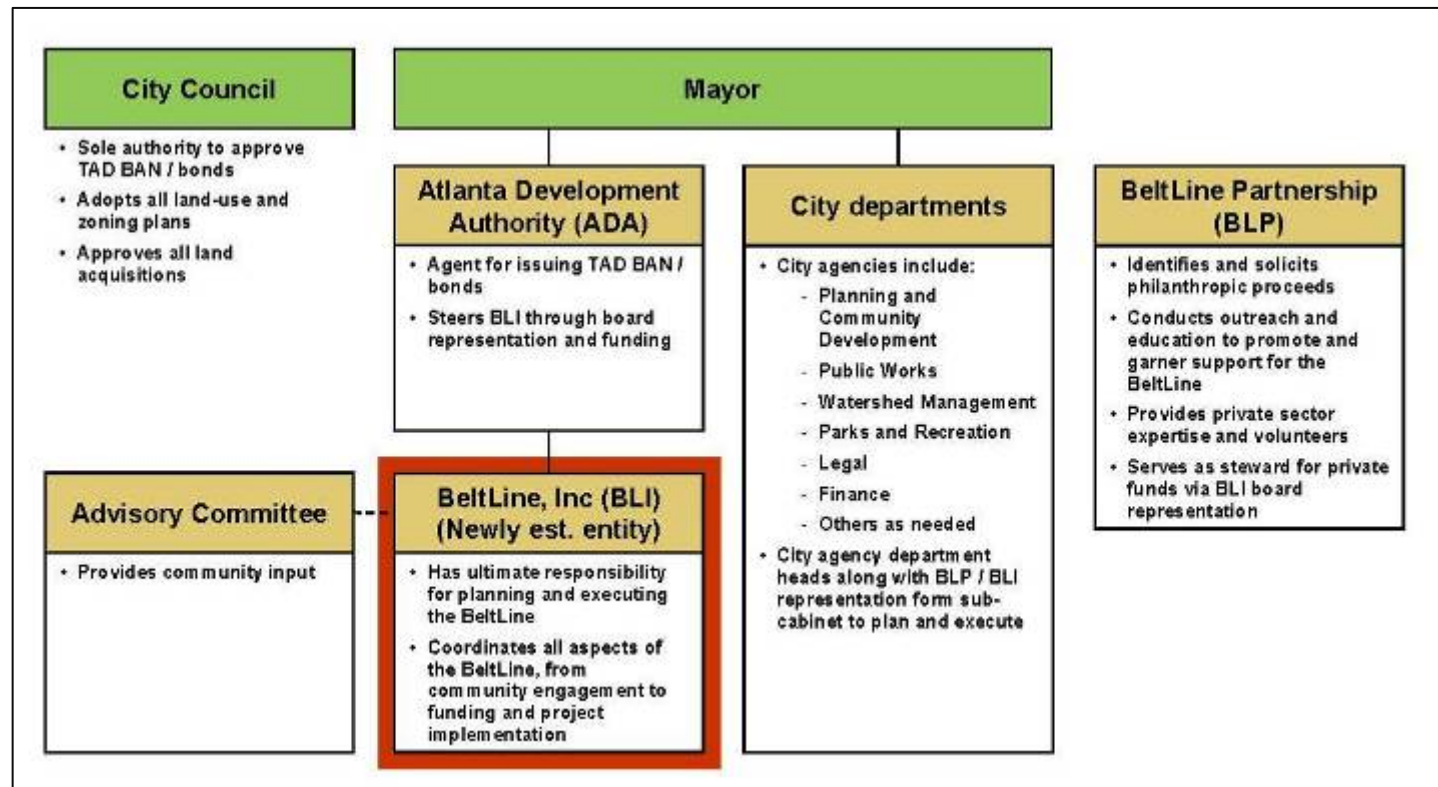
City Council

- Sole authority to approve TAD BAN / bonds
- Adopts all land-use and zoning plans
- Approves all land acquisitions

Mayor

Atlanta Development Authority (ADA)

- Agent for issuing TAD BAN / bonds
- Steers BLI through board representation and funding

City departments

- City agencies include:
  - Planning and Community Development
  - Public Works
  - Watershed Management
  - Parks and Recreation
  - Legal
  - Finance
  - Others as needed
- City agency department heads along with BLP / BLI representation form sub-cabinet to plan and execute

BeltLine Partnership (BLP)

- Identifies and solicits philanthropic proceeds
- Conducts outreach and education to promote and garner support for the BeltLine
- Provides private sector expertise and volunteers
- Serves as steward for private funds via BLI board representation

Advisory Committee

- Provides community input

BeltLine, Inc (BLI) (Newly est. entity)

- Has ultimate responsibility for planning and executing the BeltLine
- Coordinates all aspects of the BeltLine, from community engagement to funding and project implementation